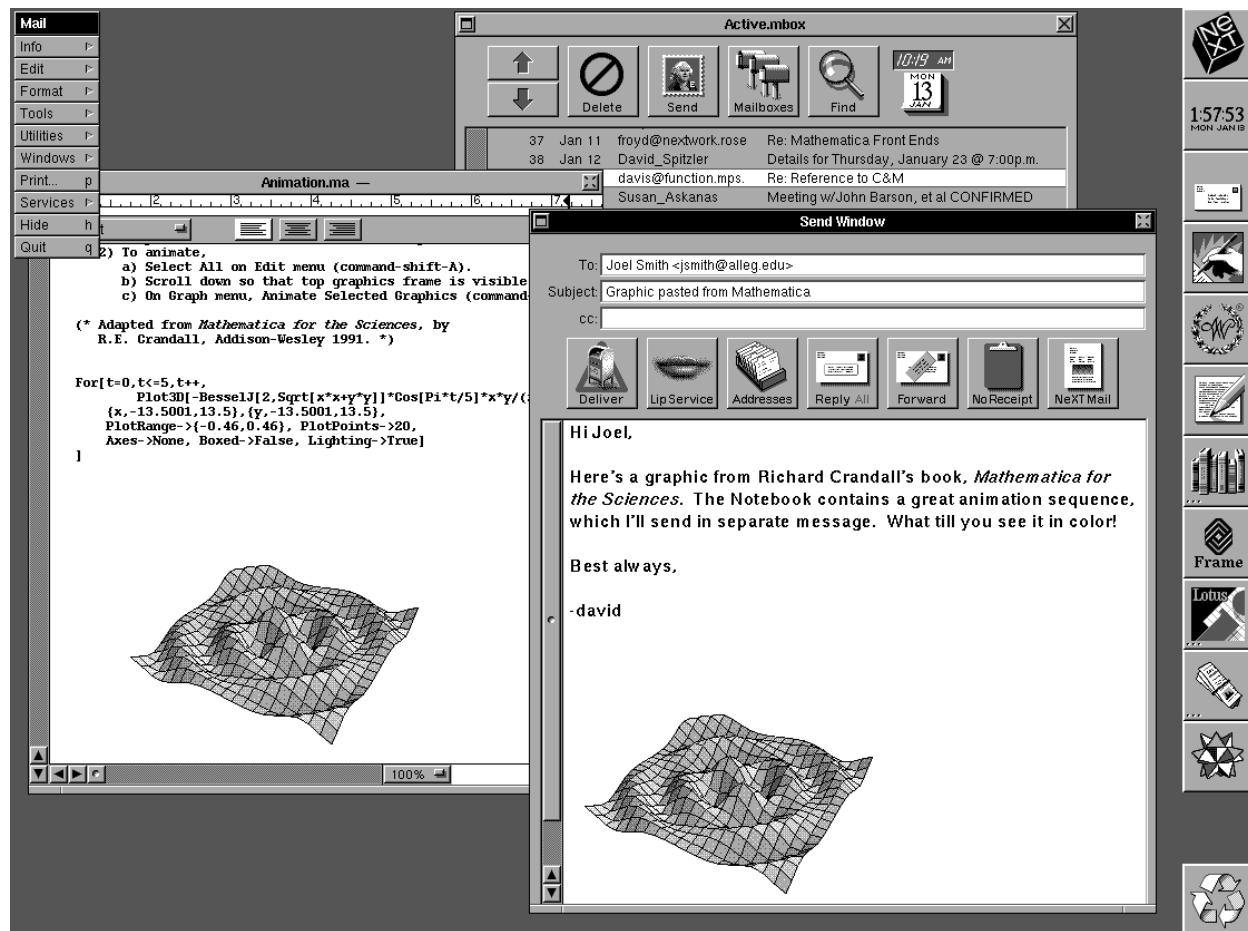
Mail
Info
Edit
Format
Tools
Utilities
Windows
Print... p
Services
Hide h
Quit q

Active.mbox

Delete
Send
Mailboxes
Find
10:19 AM
MON
13
JAN

37 Jan 11 froyd@nextwork.rose Re: Mathematica Front Ends
38 Jan 12 David_Spitzler Details for Thursday, January 23 @ 7:00p.m.
davis@function.mps. Re: Reference to C&M
Susan_Askanas Meeting w/John Barson, et al CONFIRMED

1:57:53
MON JAN 13

Frame
Lotus

Animation.ma —

2 3 4 5 6 7

2) To animate,
a) Select All on Edit menu (command-shift-A).
b) Scroll down so that top graphics frame is visible
c) On Graph menu, Animate Selected Graphics (command

(* Adapted from *Mathematica for the Sciences*, by
R.E. Crandall, Addison-Wesley 1991. *)

For[t=0,t<=5,t++,
Plot3D[-BesselJ[2,Sqrt[x*x+y*y]]*Cos[Pi*t/5]*x*y/(
{x,-13.5001,13.5},{y,-13.5001,13.5},
PlotRange->{-0.46,0.46}, PlotPoints->20,
Axes->None, Boxed->False, Lighting->True]
]

100%

Send Window

To: Joel Smith <jsmith@alleg.edu>
Subject: Graphic pasted from Mathematica
cc:

Deliver
Lip Service
Addresses
Reply All
Forward
No Receipt
NeXT Mail

Hi Joel,

Here's a graphic from Richard Crandall's book, *Mathematica for the Sciences*. The Notebook contains a great animation sequence, which I'll send in separate message. What till you see it in color!

Best always,

-david